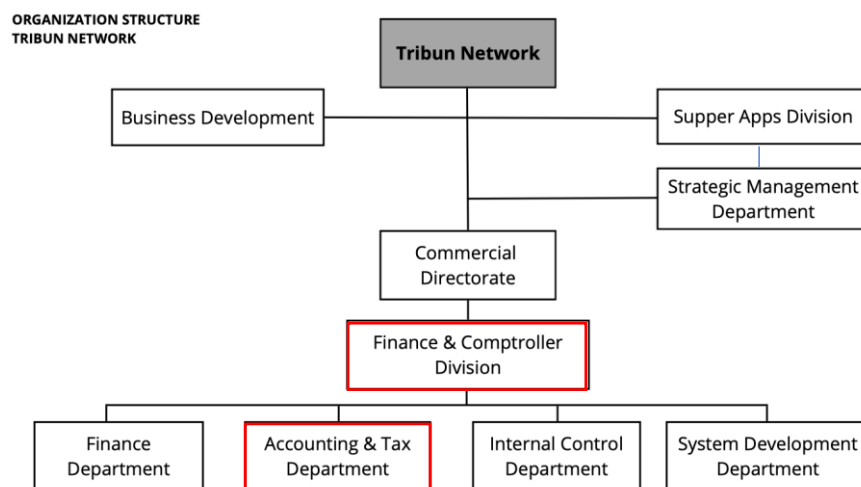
ORGANIZATION STRUCTURE
TRIBUN NETWORK

Tribun Network

Business Development

Supper Apps Division

Strategic Management Department

Commercial Directorate

Finance & Comptroller Division

Finance Department

Accounting & Tax Department

Internal Control Department

System Development Department